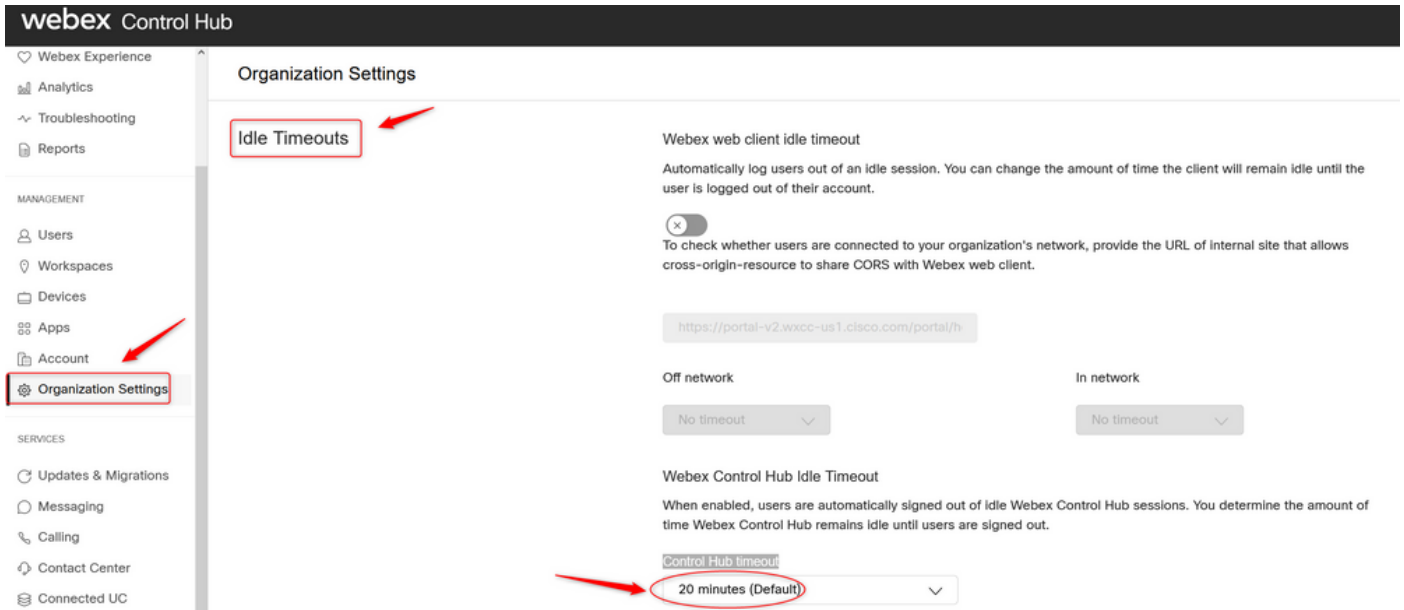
webex Control Hub

Webex Experience
Analytics
Troubleshooting
Reports

MANAGEMENT

Users
Workspaces
Devices
Apps
Account
Organization Settings

SERVICES

Updates & Migrations
Messaging
Calling
Contact Center
Connected UC

Organization Settings

Idle Timeouts

Webex web client idle timeout

Automatically log users out of an idle session. You can change the amount of time the client will remain idle until the user is logged out of their account.

To check whether users are connected to your organization's network, provide the URL of internal site that allows cross-origin-resource to share CORS with Webex web client.

https://portal-v2.wxcc-us1.cisco.com/portal/h

Off network

No timeout

In network

No timeout

Webex Control Hub Idle Timeout

When enabled, users are automatically signed out of idle Webex Control Hub sessions. You determine the amount of time Webex Control Hub remains idle until users are signed out.

Control Hub timeout

20 minutes (Default)